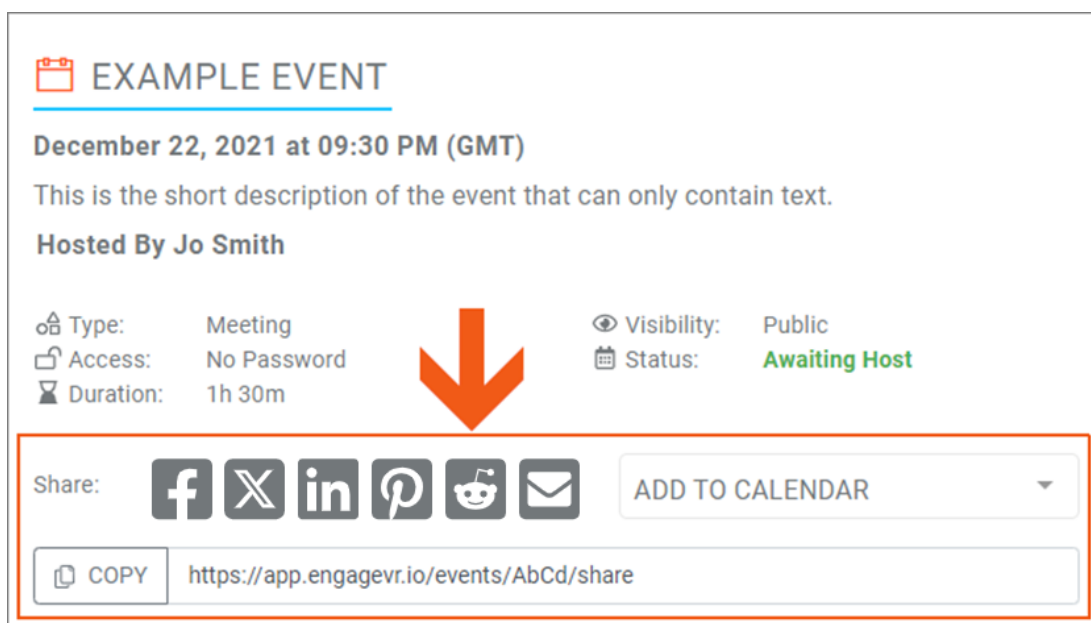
EXAMPLE EVENT

December 22, 2021 at 09:30 PM (GMT)

This is the short description of the event that can only contain text.

Hosted By Jo Smith

Type: Meeting
Access: No Password
Duration: 1h 30m

Visibility: Public
Status: Awaiting Host

Share:

ADD TO CALENDAR

COPY https://app.engagevr.io/events/AbCd/share